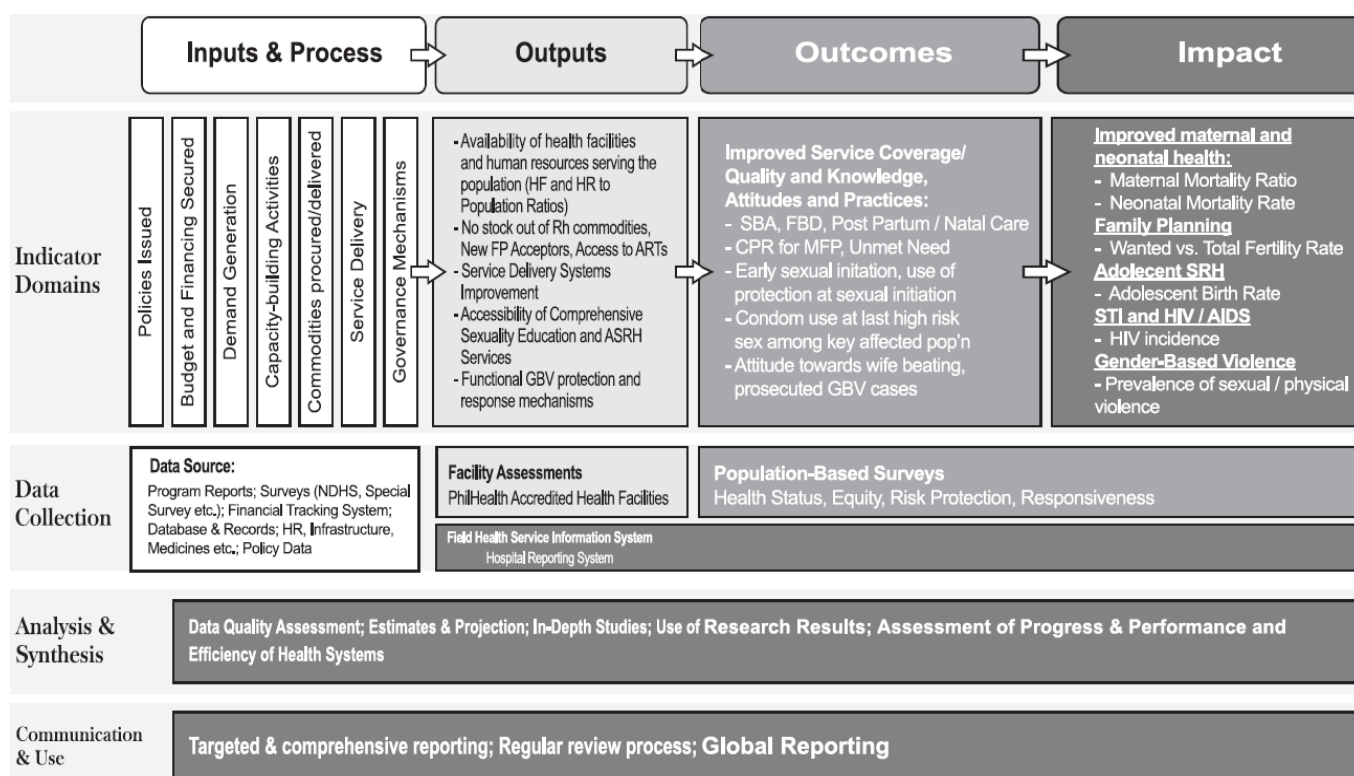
Inputs & Process

Outputs

Outcomes

Impact

Indicator Domains

Policies Issued

Budget and Financing Secured

Demand Generation

Capacity-building Activities

Commodities procured/delivered

Service Delivery

Governance Mechanisms

- Availability of health facilities and human resources serving the population (HF and HR to Population Ratios)
- No stock out of Rh commodities, New FP Acceptors, Access to ARTs
- Service Delivery Systems Improvement
- Accessibility of Comprehensive Sexuality Education and ASRH Services
- Functional GBV protection and response mechanisms

Improved Service Coverage/ Quality and Knowledge, Attitudes and Practices:
- SBA, FBD, Post Partum / Natal Care
- CPR for MFP, Unmet Need
- Early sexual initation, use of protection at sexual initiation
- Condom use at last high risk sex among key affected pop'n
- Attitude towards wife beating, prosecuted GBV cases

Improved maternal and neonatal health:
- Maternal Mortality Ratio
- Neonatal Mortality Rate
Family Planning
- Wanted vs. Total Fertility Rate
Adolecent SRH
- Adolescent Birth Rate
STI and HIV / AIDS
- HIV incidence
Gender-Based Violence
- Prevalence of sexual / physical violence

Data Collection

Data Source:
Program Reports; Surveys (NDHS, Special Survey etc.); Financial Tracking System; Database & Records; HR, Infrastructure, Medicines etc.; Policy Data

Facility Assessments
PhilHealth Accredited Health Facilities

Population-Based Surveys
Health Status, Equity, Risk Protection, Responsiveness

Field Health Service Information System
Hospital Reporting System

Analysis & Synthesis

Data Quality Assessment; Estimates & Projection; In-Depth Studies; Use of Research Results; Assessment of Progress & Performance and Efficiency of Health Systems

Communication & Use

Targeted & comprehensive reporting; Regular review process; Global Reporting